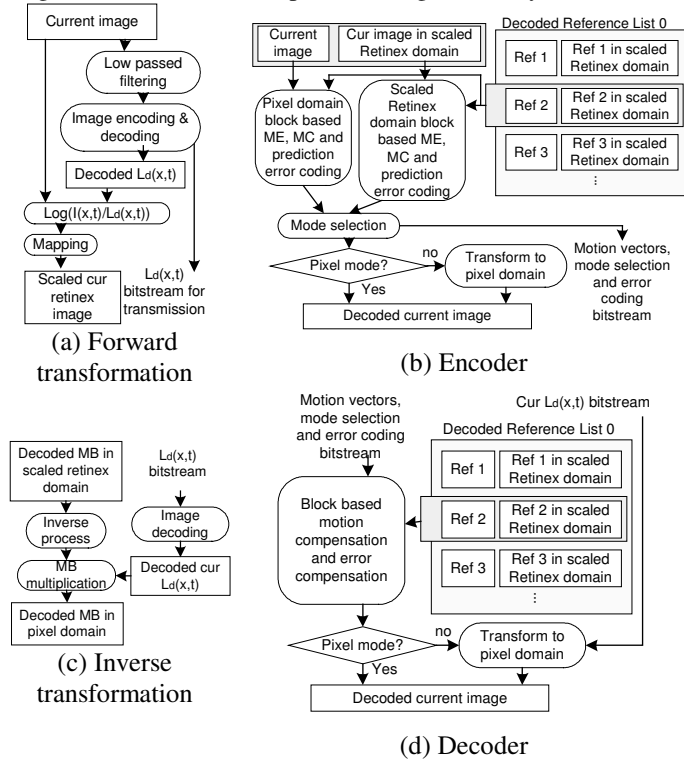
Current image

Low passed filtering

Image encoding & decoding

Decoded $L_d(x,t)$

$Log(I(x,t)/L_d(x,t))$

Mapping

Scaled cur retinex image

$L_d(x,t)$ bitstream for transmission

(a) Forward transformation

Current image

Cur image in scaled Retinex domain

Decoded Reference List 0

Ref 1

Ref 1 in scaled Retinex domain

Ref 2

Ref 2 in scaled Retinex domain

Ref 3

Ref 3 in scaled Retinex domain

⋮

Pixel domain block based ME, MC and prediction error coding

Scaled Retinex domain block based ME, MC and prediction error coding

Mode selection

Pixel mode?

no

Yes

Transform to pixel domain

Motion vectors, mode selection and error coding bitstream

Decoded current image

(b) Encoder

Decoded MB in scaled retinex domain

Inverse process

MB multiplication

Decoded MB in pixel domain

$L_d(x,t)$ bitstream

Image decoding

Decoded cur $L_d(x,t)$

(c) Inverse transformation

Motion vectors, mode selection and error coding bitstream

Cur $L_d(x,t)$ bitstream

Decoded Reference List 0

Ref 1

Ref 1 in scaled Retinex domain

Ref 2

Ref 2 in scaled Retinex domain

Ref 3

Ref 3 in scaled Retinex domain

⋮

Block based motion compensation and error compensation

Pixel mode?

no

Yes

Transform to pixel domain

Decoded current image

(d) Decoder